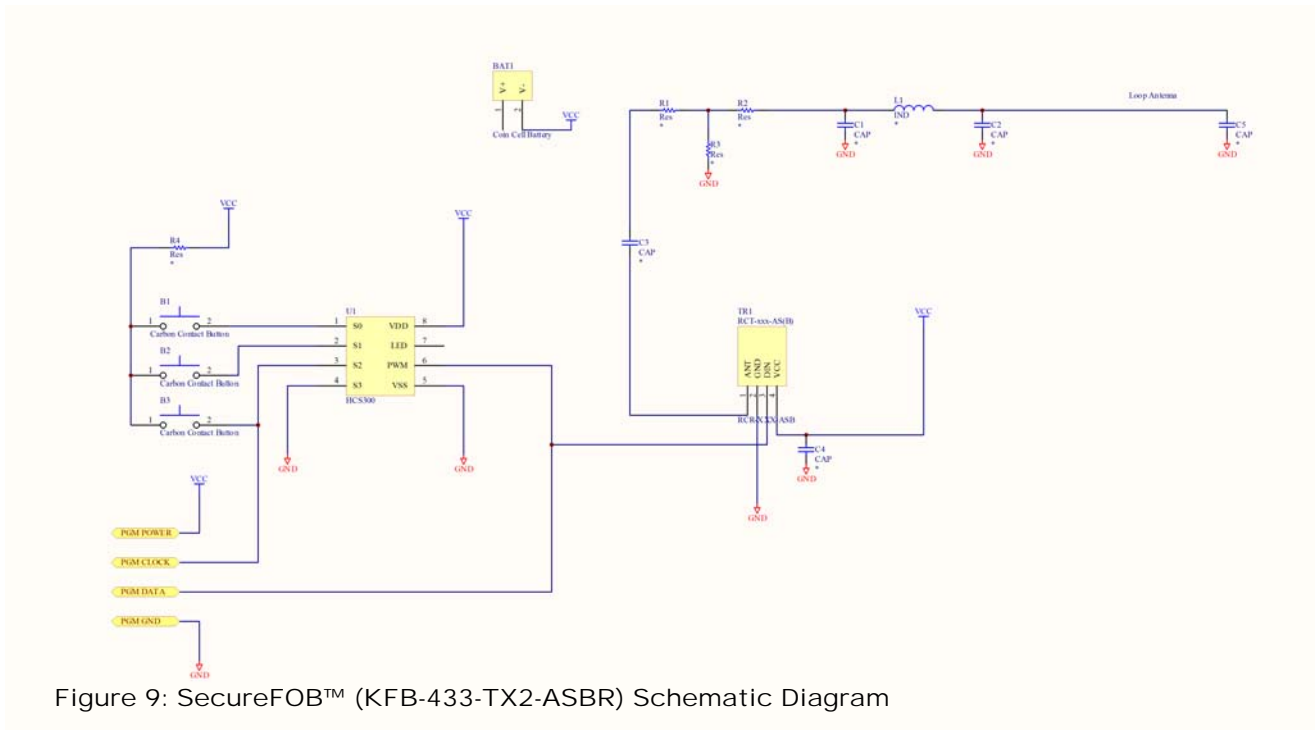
BAT1
V+
V-
+
+
Coin Cell Battery
VCC

R1
Res
*
R2
Res
*
R3
Res
*
GND
C1
CAP
*
GND
L1
IND
*
C2
CAP
*
GND
Loop Antenna
C5
CAP
*
GND

VCC
R4
Res
*
VCC
C3
CAP
*

B1
1
2
Carbon Contact Button
B2
1
2
Carbon Contact Button
B3
1
2
Carbon Contact Button

U1
1 S0 VDD 8
2 S1 LED 7
3 S2 PWM 6
4 S3 VSS 5
HCS300
GND
GND

TR1
RCT-xxx-AS(B)
ANT
GND
DIN
VCC
1 2 3 4
RCR-XXX-ASB
VCC
C4
CAP
*
GND
GND

VCC
PGM POWER
PGM CLOCK
PGM DATA
PGM GND
GND

Figure 9: SecureFOB™ (KFB-433-TX2-ASBR) Schematic Diagram